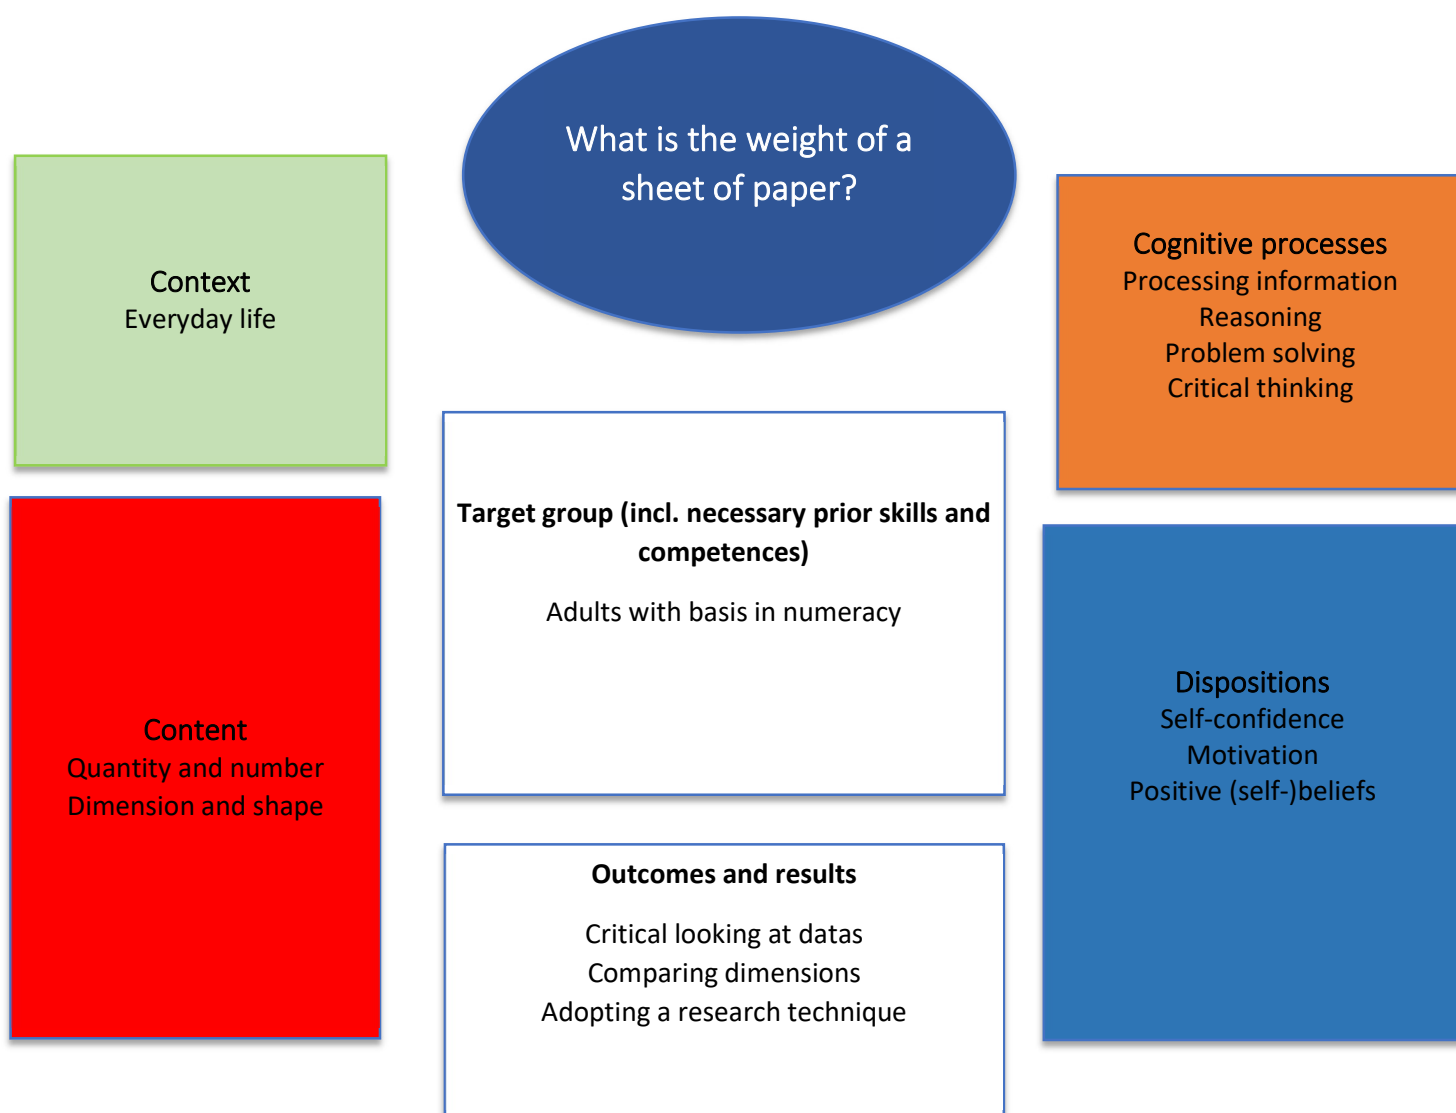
What is the weight of a sheet of paper?

Context
Everyday life

Cognitive processes
Processing information
Reasoning
Problem solving
Critical thinking

**Target group (incl. necessary prior skills and competences)**

Adults with basis in numeracy

Content
Quantity and number
Dimension and shape

Dispositions
Self-confidence
Motivation
Positive (self-)beliefs

**Outcomes and results**

Critical looking at datas
Comparing dimensions
Adopting a research technique